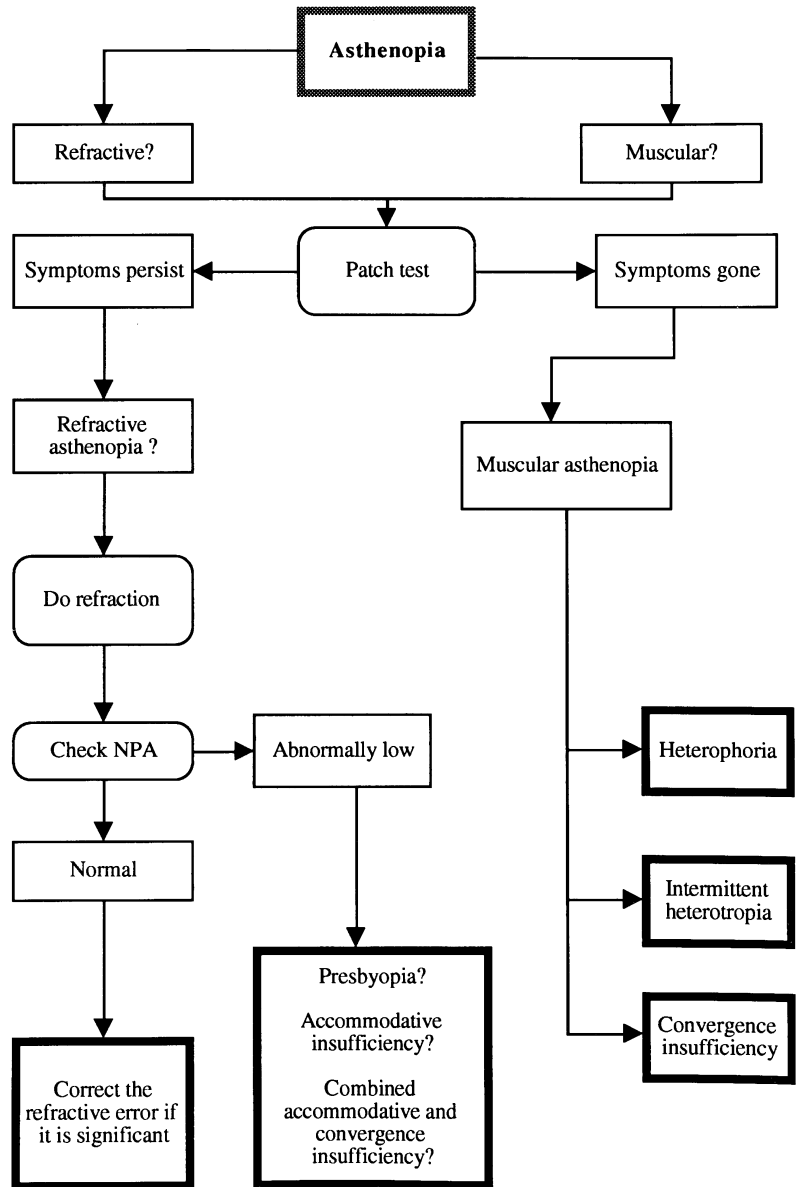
Asthenopia

Refractive?

Muscular?

Patch test

Symptoms persist

Symptoms gone

Refractive asthenopia ?

Muscular asthenopia

Do refraction

Check NPA

Abnormally low

Normal

Correct the refractive error if it is significant

Presbyopia?

Accommodative insufficiency?

Combined accommodative and convergence insufficiency?

Heterophoria

Intermittent heterotropia

Convergence insufficiency